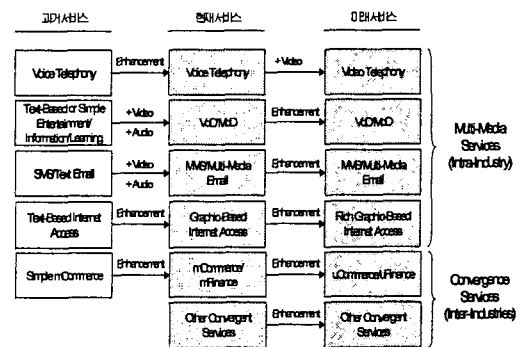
과거서비스

현재서비스

미래서비스

Voice Telephony

Enhancement

Voice Telephony

+Video

Video Telephony

Text-Based or Simple Entertainment/ Information/Learning

+Video

+Audio

VoD/MoD

Enhancement

VoD/MoD

SMS/Text Email

+Video

+Audio

MMS/Multi-Media Email

Enhancement

MMS/Multi-Media Email

Text-Based Internet Access

Enhancement

Graphic-Based Internet Access

Enhancement

Rich Graphic-Based Internet Access

Multi-Media Services (Intra-Industry)

Simple mCommerce

Enhancement

mCommerce/ mFinance

Enhancement

uCommerce/uFinance

Other Convergent Services

Enhancement

Other Convergent Services

Convergence Services (Inter-Industries)